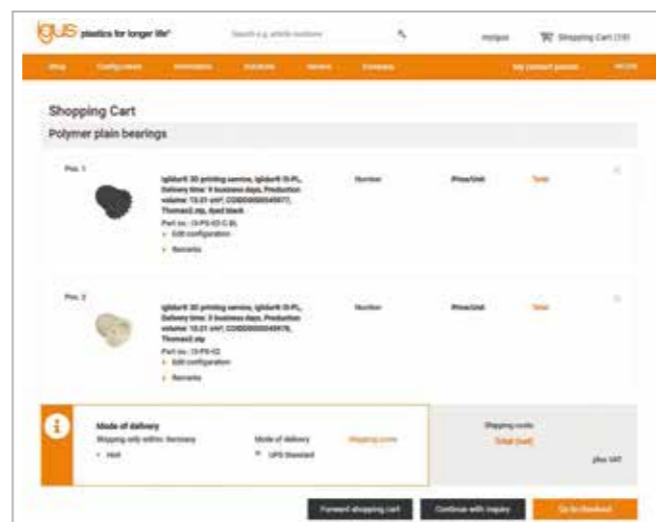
igus plastics for longer life®

Search e.g. article numbers

myigus

Shopping Cart (10)

Shop Configurators Innovations Solutions Service Company My contact person MORE

Shopping Cart

Polymer plain bearings

Pos. 1

iglidur® 3D printing service, iglidur® I3-PL, Delivery time: 9 business days, Production volume: 15.01 cm³, COD000000049977, Thomas2.stp, dyed black

Part no.: I3-PS-02-C-BL

Edit configuration

Remarks

Number

Price/Unit

Total

Pos. 2

iglidur® 3D printing service, iglidur® I3-PL, Delivery time: 3 business days, Production volume: 15.01 cm³, COD000000049978, Thomas2.stp

Part no.: I3-PS-02

Edit configuration

Remarks

Number

Price/Unit

Total

Mode of delivery

Shipping only within: Germany

Mode of delivery

Shipping costs

Net

UPS Standard

Shipping costs

Total (net)

plus VAT

Forward shopping cart

Continue with inquiry

Go to checkout